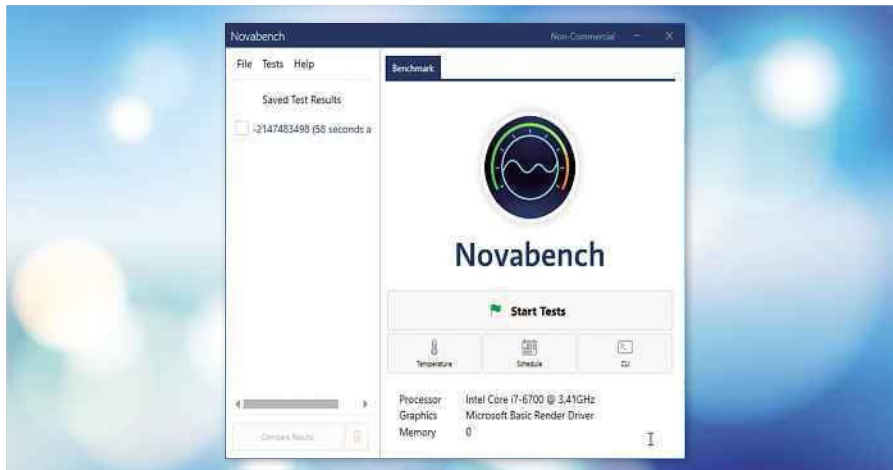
Novabench

Non-Commercial

File Tests Help

Saved Test Results

-2147483498 (58 seconds a

Compare Results

Benchmark

Novabench

Start Tests

Temperature

Schedule

CLI

| | |
|---|---|
| Processor | Intel Core i7-6700 @ 3.41GHz |
| Graphics | Microsoft Basic Render Driver |
| Memory | 0 |